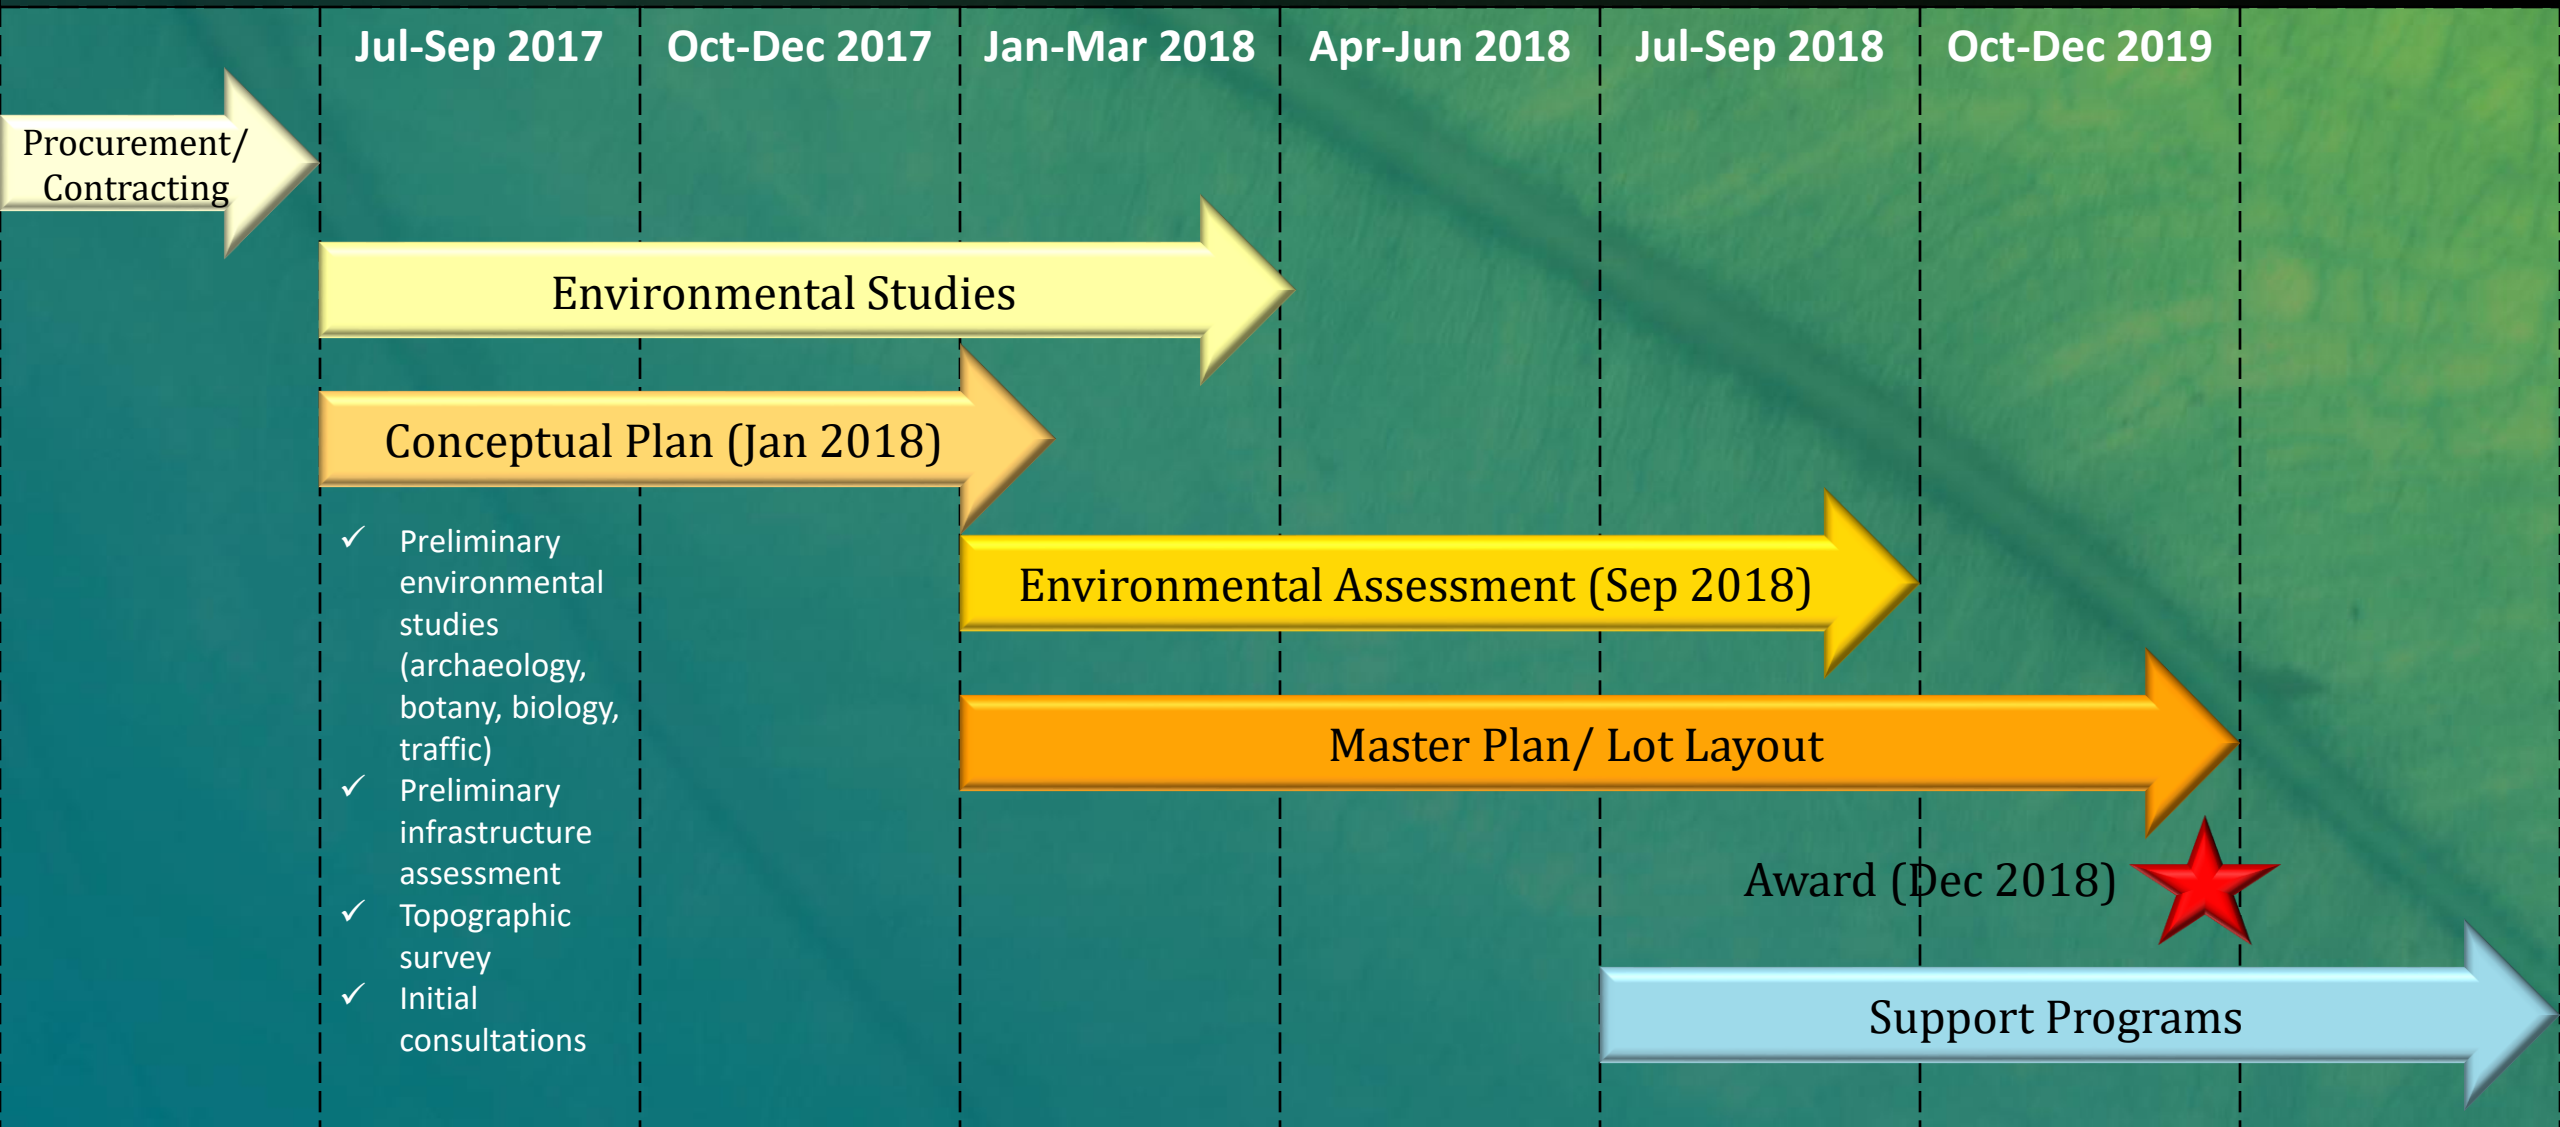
Jul-Sep 2017 | Oct-Dec 2017 | Jan-Mar 2018 | Apr-Jun 2018 | Jul-Sep 2018 | Oct-Dec 2019

Procurement/ Contracting

Environmental Studies

Conceptual Plan (Jan 2018)

✓ Preliminary environmental studies (archaeology, botany, biology, traffic)
✓ Preliminary infrastructure assessment
✓ Topographic survey
✓ Initial consultations

Environmental Assessment (Sep 2018)

Master Plan/ Lot Layout

Award (Dec 2018)

Support Programs